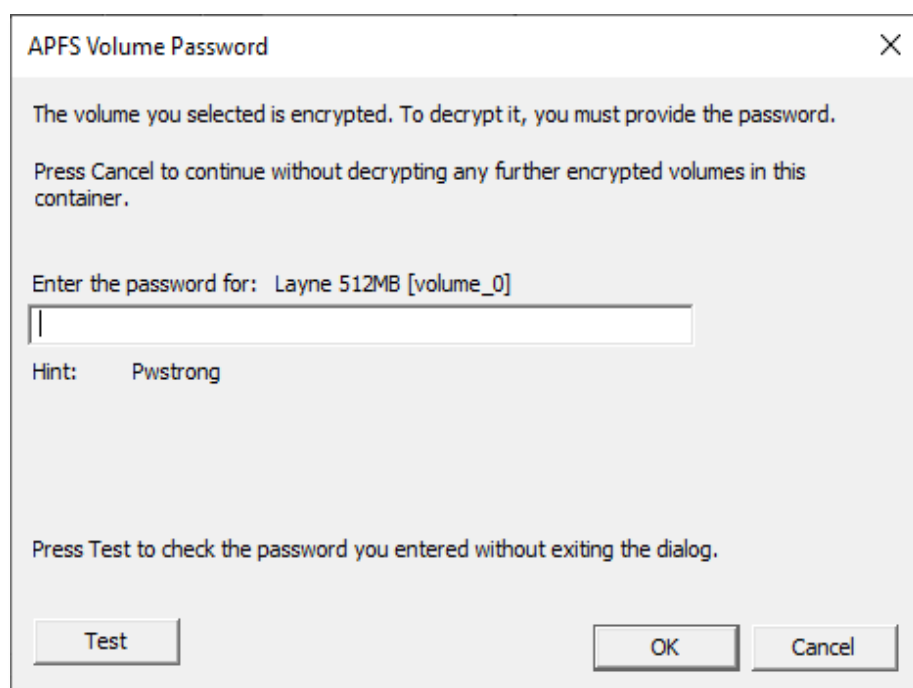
APFS Volume Password

×

The volume you selected is encrypted. To decrypt it, you must provide the password.

Press Cancel to continue without decrypting any further encrypted volumes in this container.

Enter the password for: Layne 512MB [volume_0]

Hint: Pwstrong

Press Test to check the password you entered without exiting the dialog.

Test

OK

Cancel